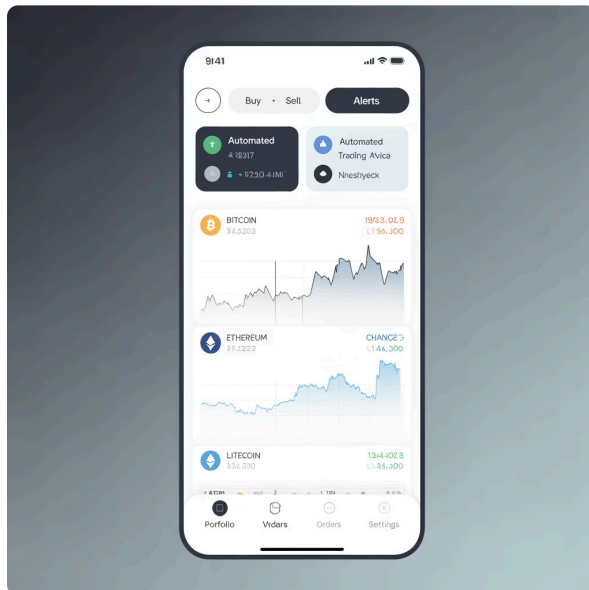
9141

Buy • Sell

Alerts

Automated

4 8317

• 17230 4.4M

Automated

Trading Avica

Nheshyeck

BITCOIN

9Л.3202

19/23.0Z.8

Ŀ1.96.300

ETHEREUM

33.2022

CHANCE 5

Ŀ1.44.300

LITECOIN

332.200

1344.0Z3

Ŀ1.35.300

Porfolio

Vrdars

Orders

Settings